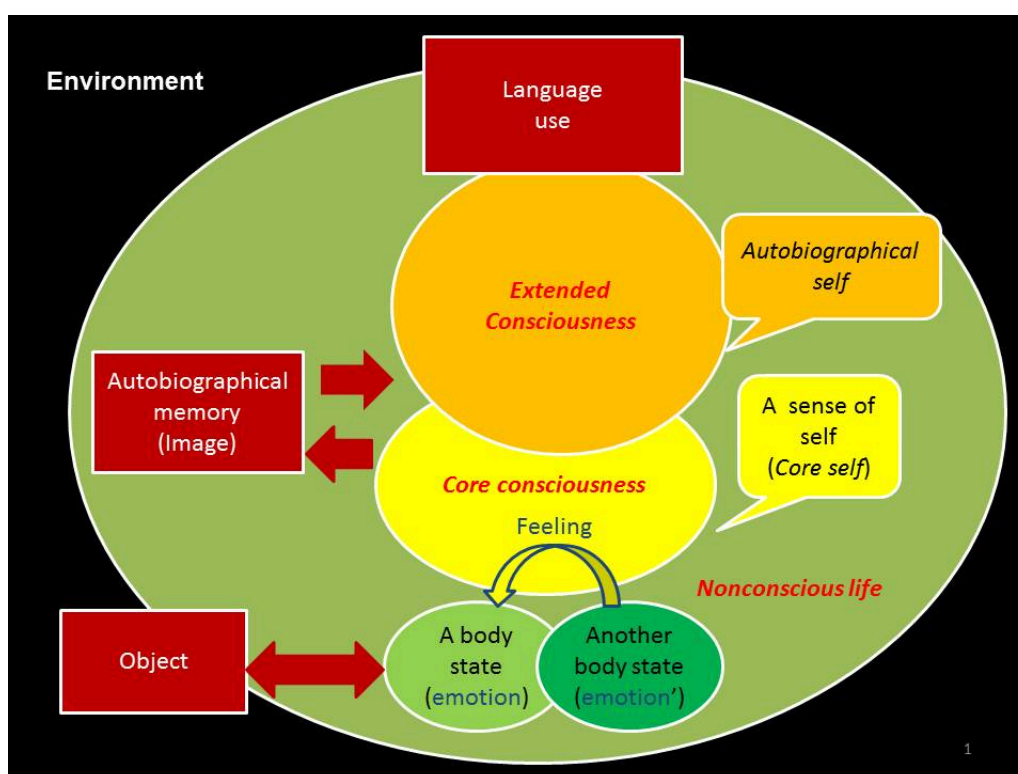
Environment

Language use

Extended Consciousness

Autobiographical self

Autobiographical memory (Image)

A sense of self (Core self)

Core consciousness

Feeling

Nonconscious life

Object

A body state (emotion)

Another body state (emotion')

1